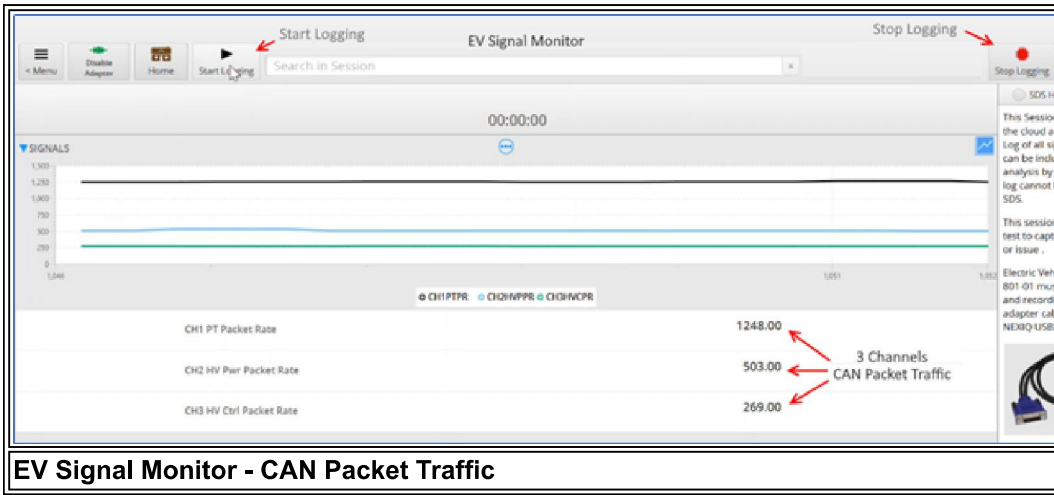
Start Logging

EV Signal Monitor

Stop Logging

< Menu

Disable Adapter

Home

Start Logging

Search in Session

×

Stop Logging

SDS H

00:00:00

SIGNALS

1,500

1,250

1,000

750

500

250

0

1,046

1,051

1,052

CH1PTPR CH2HVPPR CH3HVCPR

CH1 PT Packet Rate

1248.00

CH2 HV Pwr Packet Rate

503.00

CH3 HV Ctrl Packet Rate

269.00

3 Channels
CAN Packet Traffic

This Session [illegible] the cloud a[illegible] Log of all s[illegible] can be inclu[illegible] analysis by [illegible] log cannot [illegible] SDS.

This sessio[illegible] test to capt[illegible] or issue .

Electric Veh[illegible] 801-01 mu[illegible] and record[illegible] adapter ca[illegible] NEXIQ USB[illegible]

EV Signal Monitor - CAN Packet Traffic